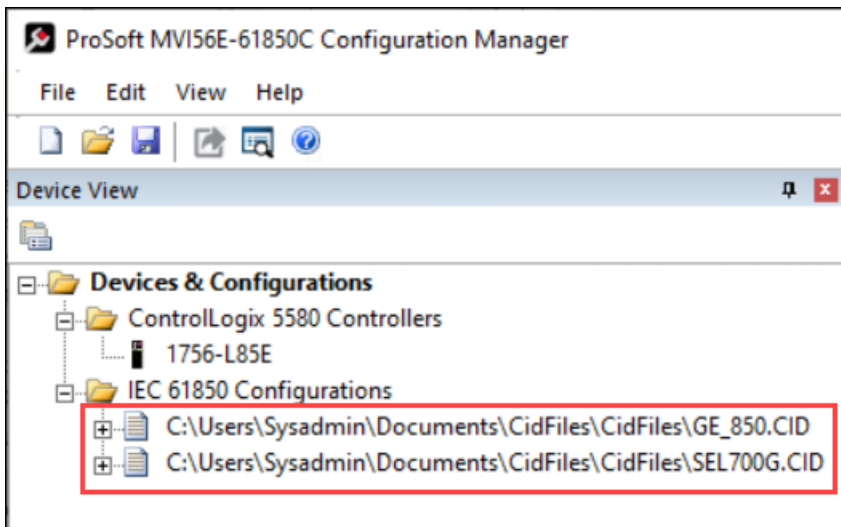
ProSoft MVI56E-61850C Configuration Manager

File Edit View Help

Device View

Devices & Configurations
ControlLogix 5580 Controllers
1756-L85E
IEC 61850 Configurations
C:\Users\Sysadmin\Documents\CidFiles\CidFiles\GE_850.CID
C:\Users\Sysadmin\Documents\CidFiles\CidFiles\SEL700G.CID